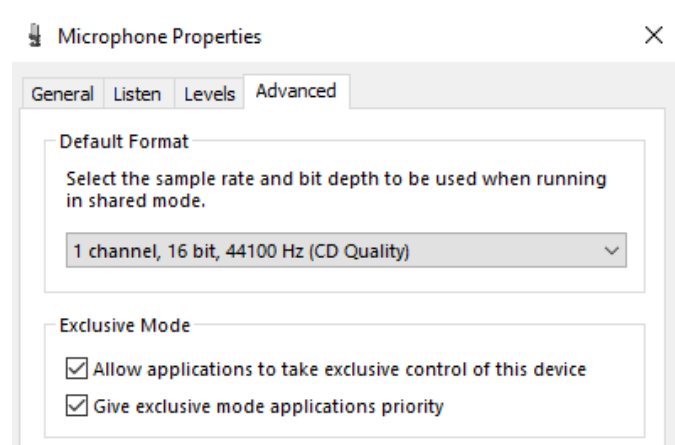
Microphone Properties

×

General Listen Levels Advanced

Default Format

Select the sample rate and bit depth to be used when running in shared mode.

1 channel, 16 bit, 44100 Hz (CD Quality)

Exclusive Mode

Allow applications to take exclusive control of this device

Give exclusive mode applications priority